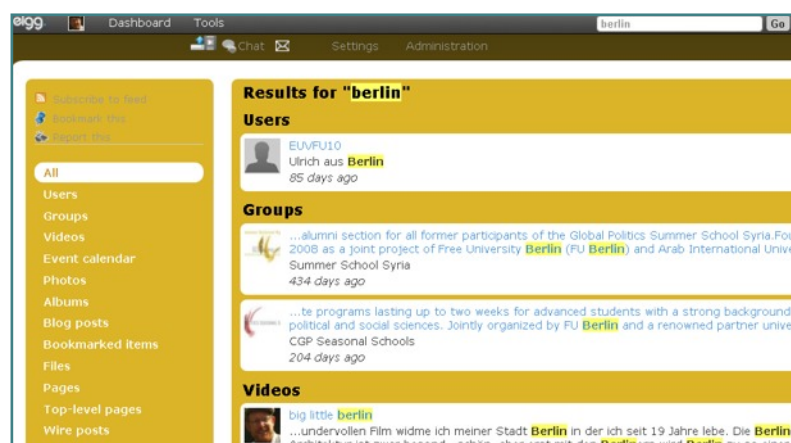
elgg Dashboard Tools berlin Go

Chat Settings Administration

Subscribe to feed
Bookmark this
Report this

All
Users
Groups
Videos
Event calendar
Photos
Albums
Blog posts
Bookmarked items
Files
Pages
Top-level pages
Wire posts

Results for "berlin"

Users

EUVFU10
Ulrich aus Berlin
85 days ago

Groups

...alumni section for all former participants of the Global Politics Summer School Syria.Fou 2008 as a joint project of Free University Berlin (FU Berlin) and Arab International Unive
Summer School Syria
434 days ago

...te programs lasting up to two weeks for advanced students with a strong background political and social sciences. Jointly organized by FU Berlin and a renowned partner unive
CGP Seasonal Schools
204 days ago

Videos

big little berlin
...undervollen Film widme ich meiner Stadt Berlin in der ich seit 19 Jahre lebe. Die Berlin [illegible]